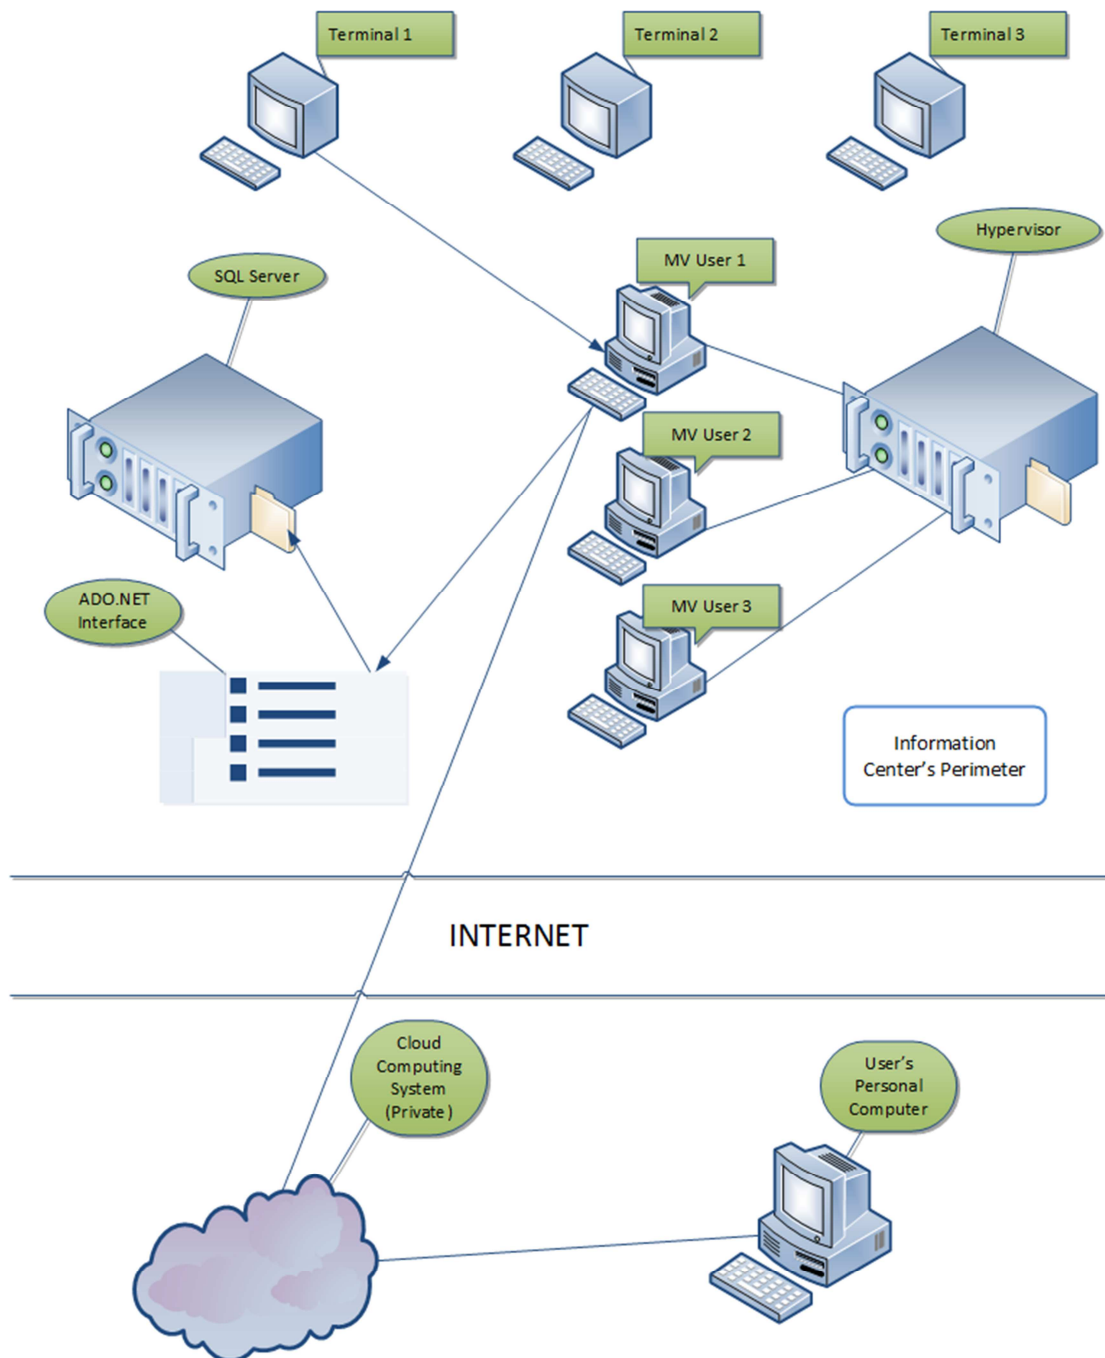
Terminal 1

Terminal 2

Terminal 3

Hypervisor

SQL Server

MV User 1

MV User 2

MV User 3

ADO.NET Interface

Information Center's Perimeter

INTERNET

Cloud Computing System (Private)

User's Personal Computer